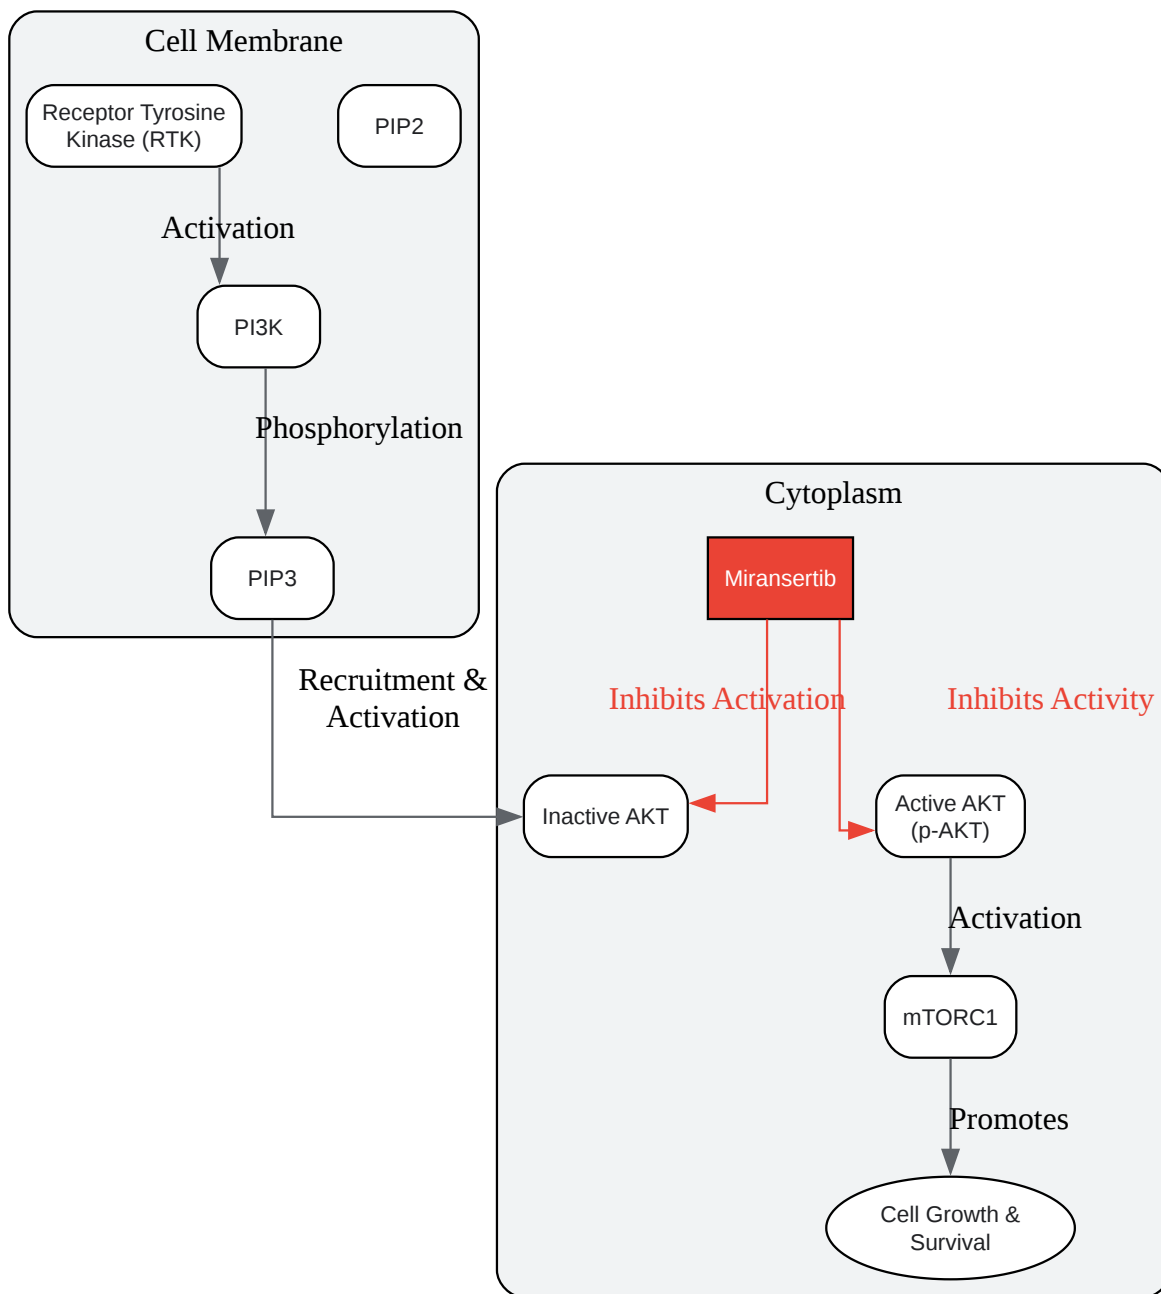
Cell Membrane

Receptor Tyrosine Kinase (RTK)

PIP2

Activation

PI3K

Phosphorylation

PIP3

Recruitment & Activation

Cytoplasm

Miransertib

Inhibits Activation

Inhibits Activity

Inactive AKT

Active AKT (p-AKT)

Activation

mTORC1

Promotes

Cell Growth & Survival